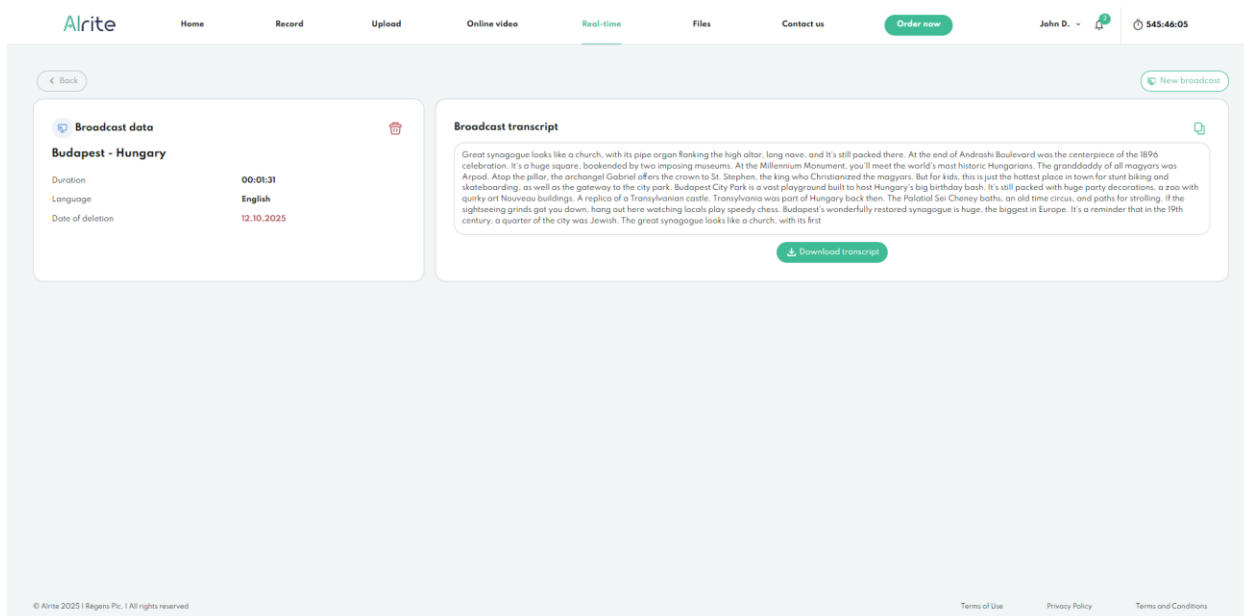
AIrite

Home Record Upload Online video Real-time Files Contact us Order now

John D. 545:46:05

Back

New broadcast

Broadcast data

Budapest - Hungary

| Duration | 00:01:31 |
|---|---|
| Language | English |
| Date of deletion | 12.10.2025 |

Broadcast transcript

Great synagogue looks like a church, with its pipe organ flanking the high altar, long nave, and It's still packed there. At the end of Andrashi Boulevard was the centerpiece of the 1896 celebration. It's a huge square, bookended by two imposing museums. At the Millennium Monument, you'll meet the world's most historic Hungarians. The granddaddy of all magyars was Arpod. Atop the pillar, the archangel Gabriel offers the crown to St. Stephen, the king who Christianized the magyars. But for kids, this is just the hottest place in town for stunt biking and skateboarding, as well as the gateway to the city park. Budapest City Park is a vast playground built to host Hungary's big birthday bash. It's still packed with huge party decorations, a zoo with quirky art Nouveau buildings. A replica of a Transylvanian castle. Transylvania was part of Hungary back then. The Palatial Sei Cheney baths, an old time circus, and paths for strolling. If the sightseeing grinds got you down, hang out here watching locals play speedy chess. Budapest's wonderfully restored synagogue is huge, the biggest in Europe. It's a reminder that in the 19th century, a quarter of the city was Jewish. The great synagogue looks like a church, with its first

Download transcript

© AIrite 2025 | Regens Plc. | All rights reserved

Terms of Use Privacy Policy Terms and Conditions